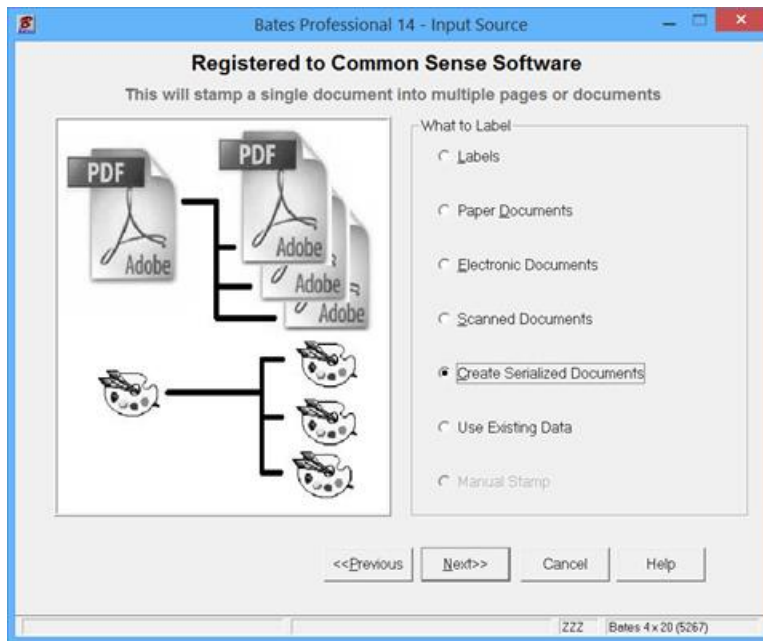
Bates Professional 14 - Input Source

Registered to Common Sense Software

This will stamp a single document into multiple pages or documents

PDF
Adobe

PDF
Adobe
Adobe
Adobe

What to Label

Labels

Paper Documents

Electronic Documents

Scanned Documents

Create Serialized Documents

Use Existing Data

Manual Stamp

<<Previous

Next>>

Cancel

Help

ZZZ

Bates 4 x 20 (5267)